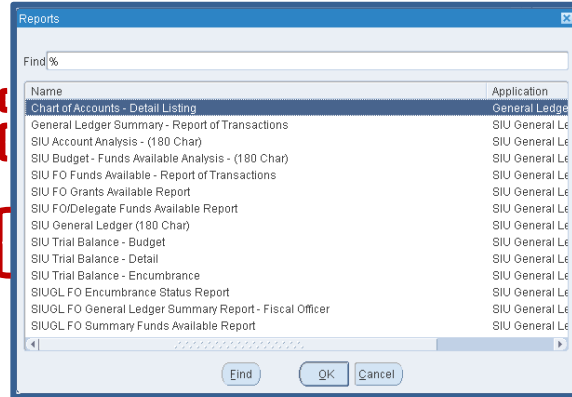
Reports

Find %

| Name | Application |
|---|---|
| Chart of Accounts - Detail Listing | General Ledge |
| General Ledger Summary - Report of Transactions | SIU General Le |
| SIU Account Analysis - (180 Char) | SIU General Le |
| SIU Budget - Funds Available Analysis - (180 Char) | SIU General Le |
| SIU FO Funds Available - Report of Transactions | SIU General Le |
| SIU FO Grants Available Report | SIU General Le |
| SIU FO/Delegate Funds Available Report | SIU General Le |
| SIU General Ledger (180 Char) | SIU General Le |
| SIU Trial Balance - Budget | SIU General Le |
| SIU Trial Balance - Detail | SIU General Le |
| SIU Trial Balance - Encumbrance | SIU General Le |
| SIUGL FO Encumbrance Status Report | SIU General Le |
| SIUGL FO General Ledger Summary Report - Fiscal Officer | SIU General Le |
| SIUGL FO Summary Funds Available Report | SIU General Le |

Find OK Cancel